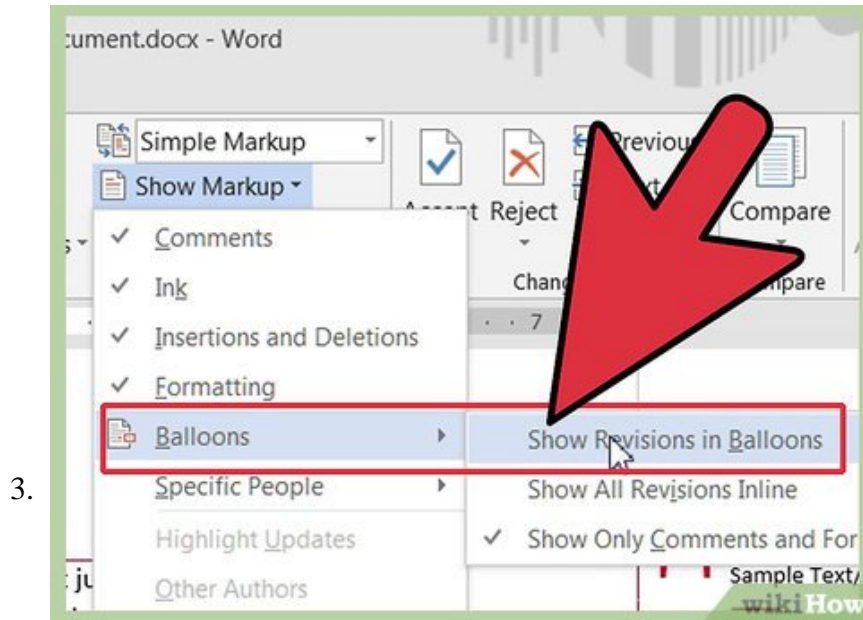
3.

cument.docx - Word

Simple Markup
Show Markup
Previou
Accept Reject
Compare
Chan
mpare

Comments
Ink
Insertions and Deletions
Formatting
Balloons
Specific People
Highlight Updates
Other Authors

· · 7

Show Revisions in Balloons
Show All Revisions Inline
Show Only Comments and For

Sample Text/

wikiHow